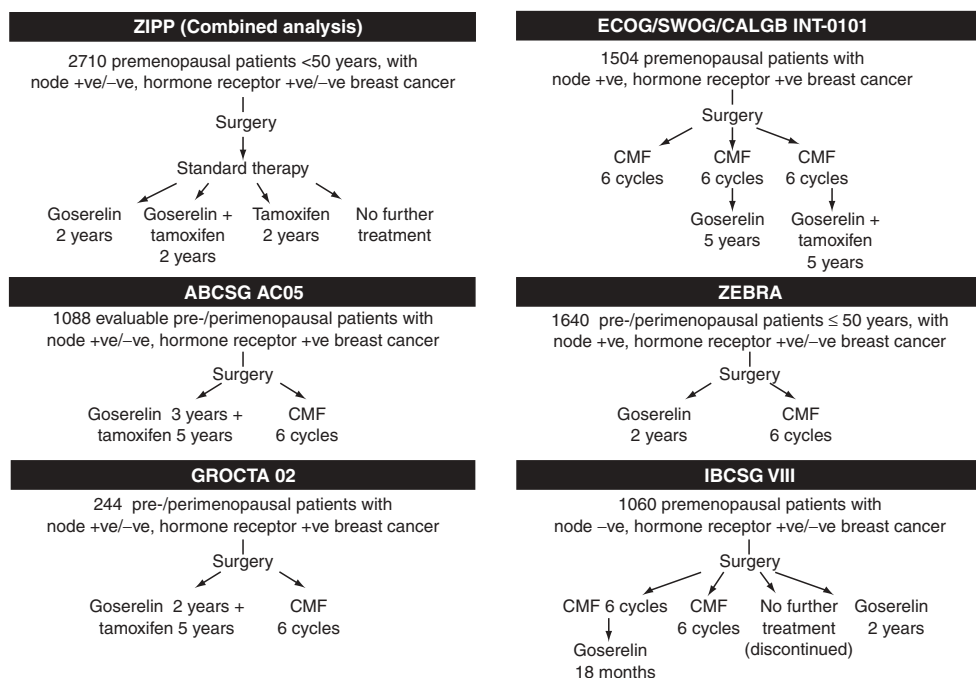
ZIPP (Combined analysis)

2710 premenopausal patients <50 years, with node +ve/–ve, hormone receptor +ve/–ve breast cancer

Surgery

Standard therapy

Goserelin 2 years

Goserelin + tamoxifen 2 years

Tamoxifen 2 years

No further treatment

ABCSG AC05

1088 evaluable pre-/perimenopausal patients with node +ve/–ve, hormone receptor +ve breast cancer

Surgery

Goserelin 3 years + tamoxifen 5 years

CMF 6 cycles

GROCTA 02

244 pre-/perimenopausal patients with node +ve/–ve, hormone receptor +ve breast cancer

Surgery

Goserelin 2 years + tamoxifen 5 years

CMF 6 cycles

ECOG/SWOG/CALGB INT-0101

1504 premenopausal patients with node +ve, hormone receptor +ve breast cancer

Surgery

CMF 6 cycles

CMF 6 cycles

CMF 6 cycles

Goserelin 5 years

Goserelin + tamoxifen 5 years

ZEBRA

1640 pre-/perimenopausal patients $\leq$ 50 years, with node +ve, hormone receptor +ve/–ve breast cancer

Surgery

Goserelin 2 years

CMF 6 cycles

IBCSG VIII

1060 premenopausal patients with node –ve, hormone receptor +ve/–ve breast cancer

Surgery

CMF 6 cycles

Goserelin 18 months

CMF 6 cycles

No further treatment (discontinued)

Goserelin 2 years